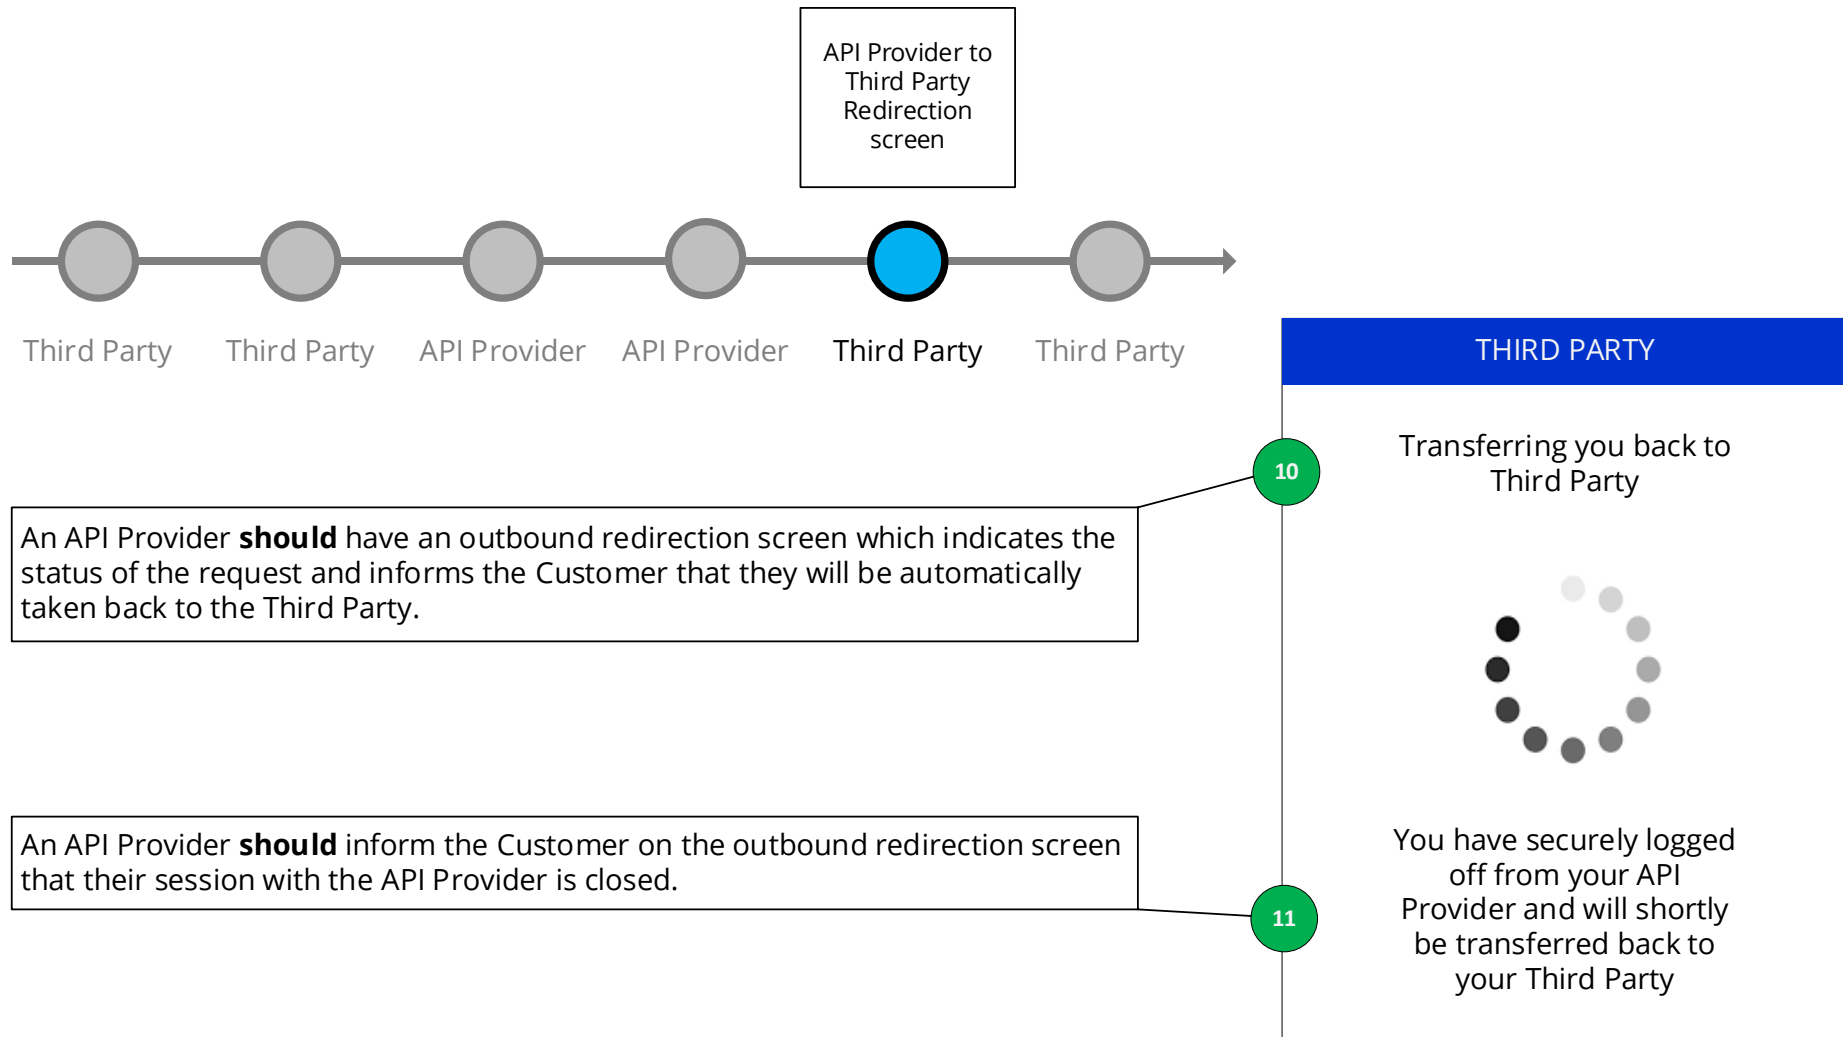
API Provider to Third Party Redirection screen

Third Party

Third Party

API Provider

API Provider

Third Party

Third Party

THIRD PARTY

Transferring you back to Third Party

10

An API Provider **should** have an outbound redirection screen which indicates the status of the request and informs the Customer that they will be automatically taken back to the Third Party.

An API Provider **should** inform the Customer on the outbound redirection screen that their session with the API Provider is closed.

11

You have securely logged off from your API Provider and will shortly be transferred back to your Third Party